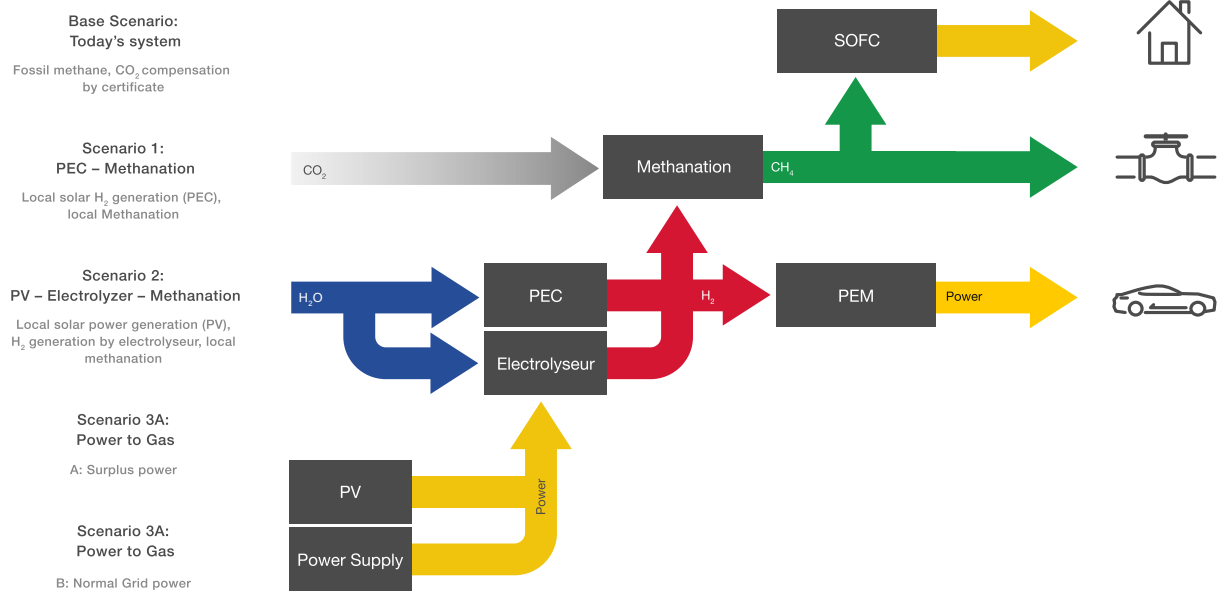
Base Scenario:
Today's system

Fossil methane, $CO_2$ compensation by certificate

Scenario 1:
PEC – Methanation

Local solar $H_2$ generation (PEC), local Methanation

Scenario 2:
PV – Electrolyzer – Methanation

Local solar power generation (PV), $H_2$ generation by electrolyseur, local methanation

Scenario 3A:
Power to Gas

A: Surplus power

Scenario 3A:
Power to Gas

B: Normal Grid power

SOFC

$CO_2$

Methanation

$CH_4$

$H_2O$

PEC

$H_2$

PEM

Power

Electrolyseur

PV

Power

Power Supply